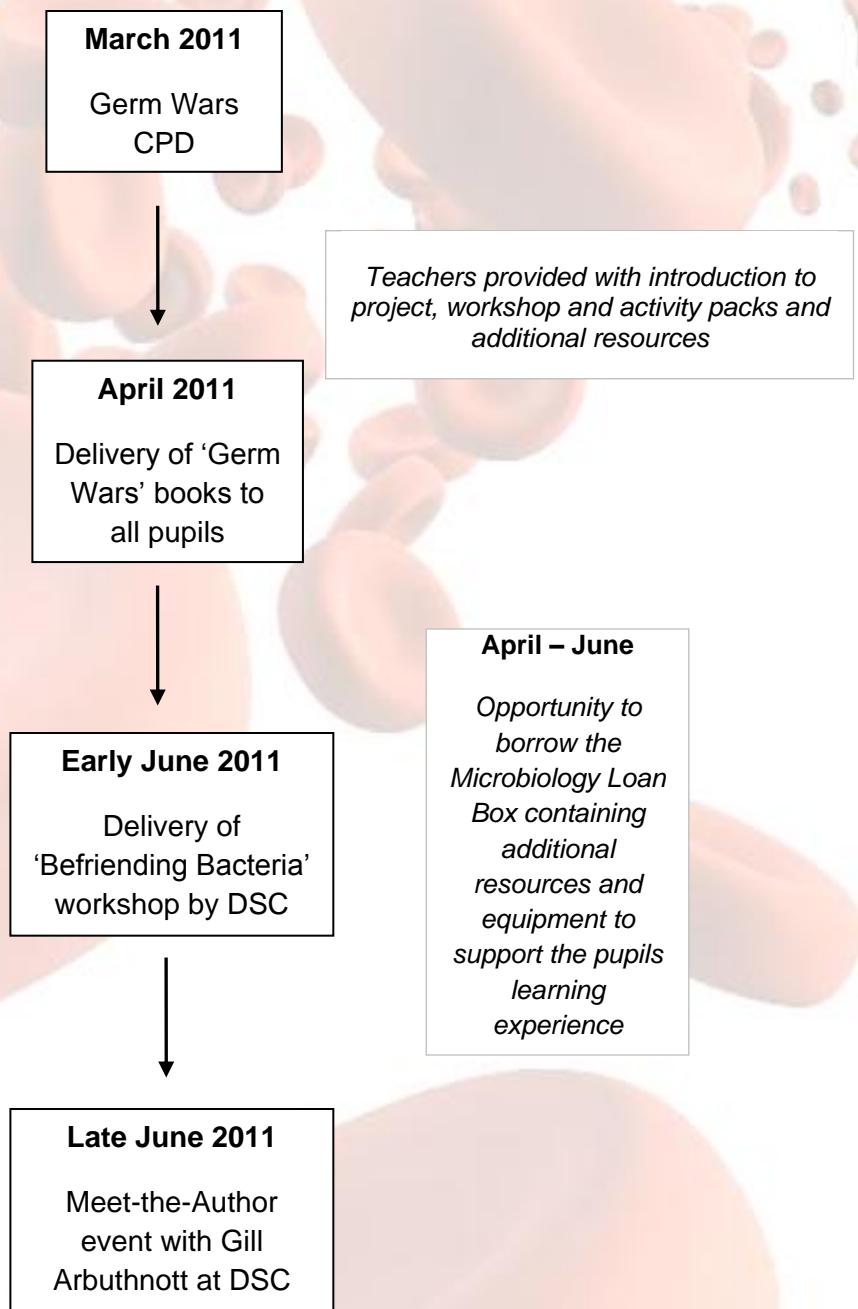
**March 2011**

Germ Wars CPD

*Teachers provided with introduction to project, workshop and activity packs and additional resources*

**April 2011**

Delivery of 'Germ Wars' books to all pupils

**April – June**

*Opportunity to borrow the Microbiology Loan Box containing additional resources and equipment to support the pupils learning experience*

**Early June 2011**

Delivery of 'Befriending Bacteria' workshop by DSC

**Late June 2011**

Meet-the-Author event with Gill Arbuthnott at DSC